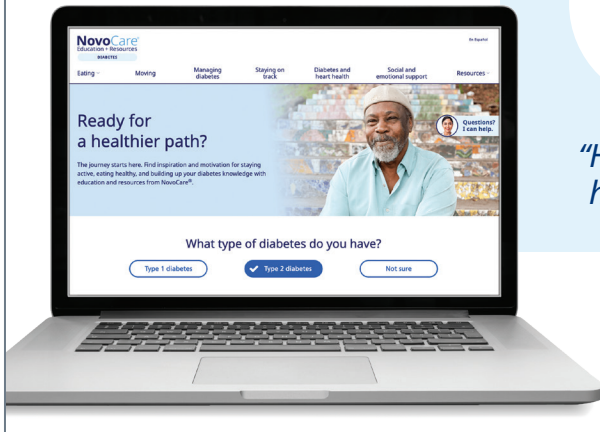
NovoCare®
Education + Resources
DIABETES

En Español

Eating
Moving
Managing diabetes
Staying on track
Diabetes and heart health
Social and emotional support
Resources

Ready for a healthier path?

The journey starts here. Find inspiration and motivation for staying active, eating healthy, and building up your diabetes knowledge with education and resources from NovoCare®.

Questions? I can help.

What type of diabetes do you have?

Type 1 diabetes
Type 2 diabetes
Not sure

"H
h